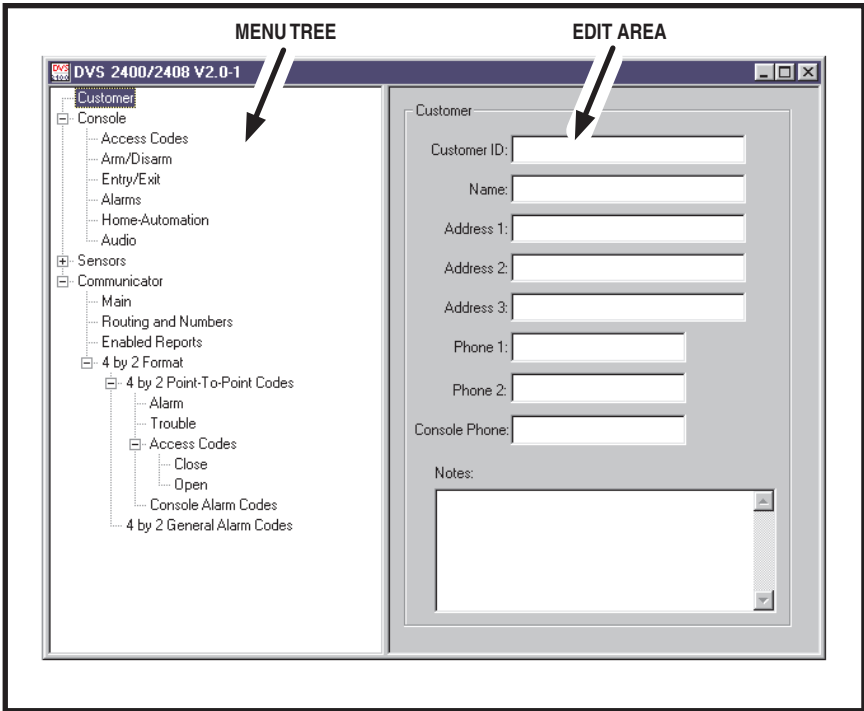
MENU TREE

EDIT AREA

DVS 2400/2408 V2.0-1

Customer
Console
Access Codes
Arm/Disarm
Entry/Exit
Alarms
Home-Automation
Audio
Sensors
Communicator
Main
Routing and Numbers
Enabled Reports
4 by 2 Format
4 by 2 Point-To-Point Codes
Alarm
Trouble
Access Codes
Close
Open
Console Alarm Codes
4 by 2 General Alarm Codes

Customer

Customer ID:

Name:

Address 1:

Address 2:

Address 3:

Phone 1:

Phone 2:

Console Phone:

Notes: